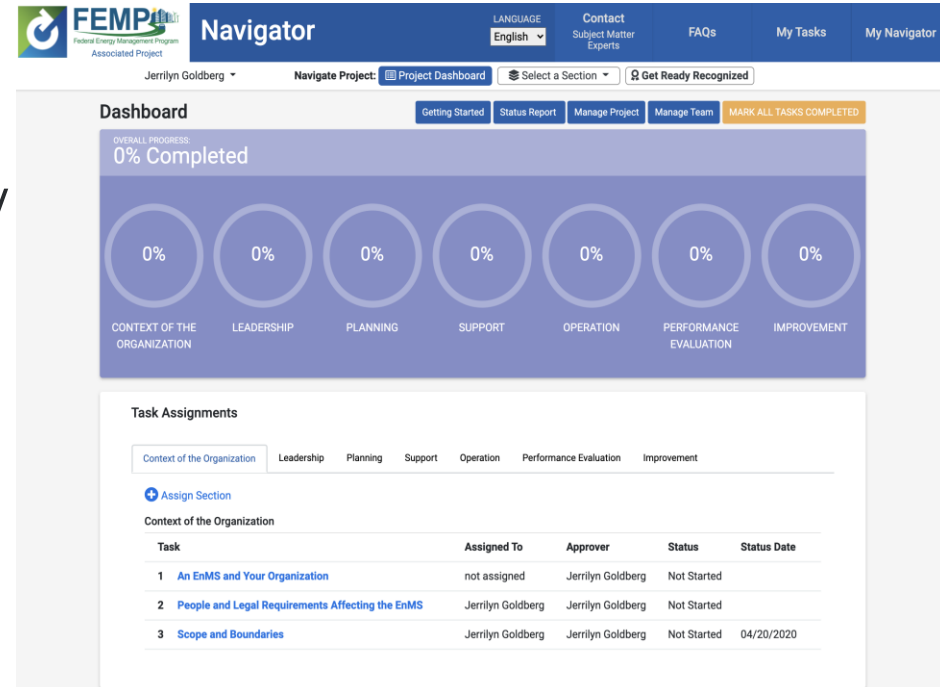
FEMP
Federal Energy Management Program
Associated Project

Navigator

LANGUAGE
English

Contact
Subject Matter Experts

FAQs

My Tasks

My Navigator

Jerrilyn Goldberg

Navigate Project: Project Dashboard

Select a Section

Get Ready Recognized

Dashboard

Getting Started

Status Report

Manage Project

Manage Team

MARK ALL TASKS COMPLETED

OVERALL PROGRESS:
0% Completed

0%
CONTEXT OF THE ORGANIZATION

0%
LEADERSHIP

0%
PLANNING

0%
SUPPORT

0%
OPERATION

0%
PERFORMANCE EVALUATION

0%
IMPROVEMENT

Task Assignments

Context of the Organization | Leadership | Planning | Support | Operation | Performance Evaluation | Improvement

Assign Section

Context of the Organization

| Task | Assigned To | Approver | Status | Status Date |
|---|---|---|---|---|
| 1 An EnMS and Your Organization | not assigned | Jerrilyn Goldberg | Not Started | |
| 2 People and Legal Requirements Affecting the EnMS | Jerrilyn Goldberg | Jerrilyn Goldberg | Not Started | |
| 3 Scope and Boundaries | Jerrilyn Goldberg | Jerrilyn Goldberg | Not Started | 04/20/2020 |